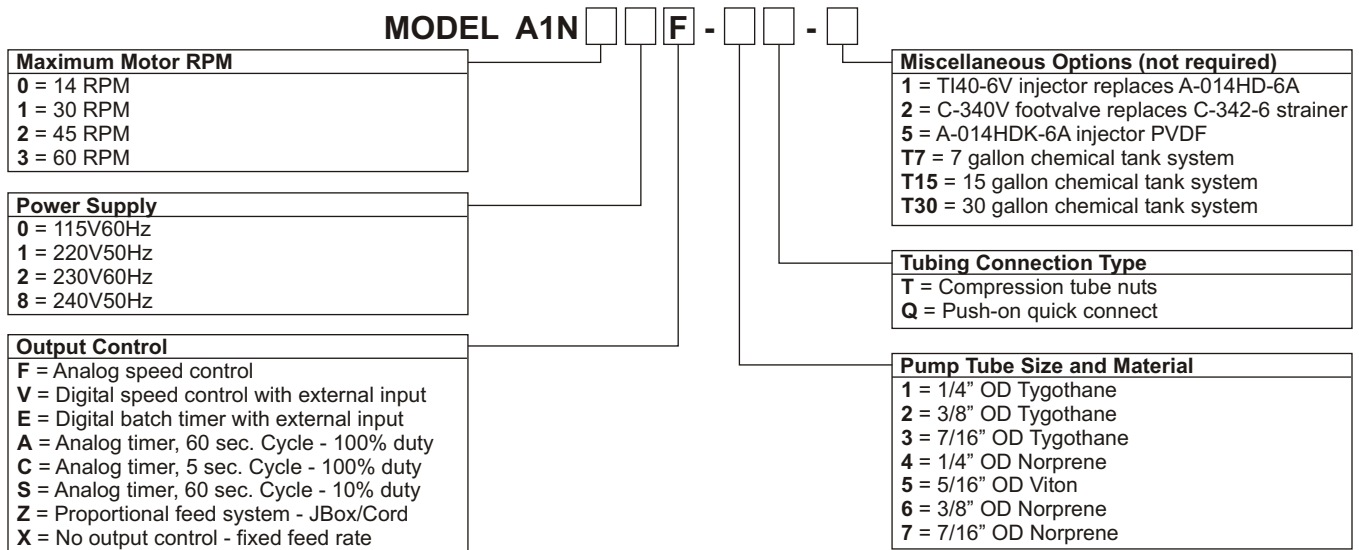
MODEL A1N F - -

**Maximum Motor RPM**
**0** = 14 RPM
**1** = 30 RPM
**2** = 45 RPM
**3** = 60 RPM

**Power Supply**
**0** = 115V60Hz
**1** = 220V50Hz
**2** = 230V60Hz
**8** = 240V50Hz

**Output Control**
**F** = Analog speed control
**V** = Digital speed control with external input
**E** = Digital batch timer with external input
**A** = Analog timer, 60 sec. Cycle - 100% duty
**C** = Analog timer, 5 sec. Cycle - 100% duty
**S** = Analog timer, 60 sec. Cycle - 10% duty
**Z** = Proportional feed system - JBox/Cord
**X** = No output control - fixed feed rate

**Miscellaneous Options (not required)**
**1** = TI40-6V injector replaces A-014HD-6A
**2** = C-340V footvalve replaces C-342-6 strainer
**5** = A-014HDK-6A injector PVDF
**T7** = 7 gallon chemical tank system
**T15** = 15 gallon chemical tank system
**T30** = 30 gallon chemical tank system

**Tubing Connection Type**
**T** = Compression tube nuts
**Q** = Push-on quick connect

**Pump Tube Size and Material**
**1** = 1/4" OD Tygothane
**2** = 3/8" OD Tygothane
**3** = 7/16" OD Tygothane
**4** = 1/4" OD Norprene
**5** = 5/16" OD Viton
**6** = 3/8" OD Norprene
**7** = 7/16" OD Norprene